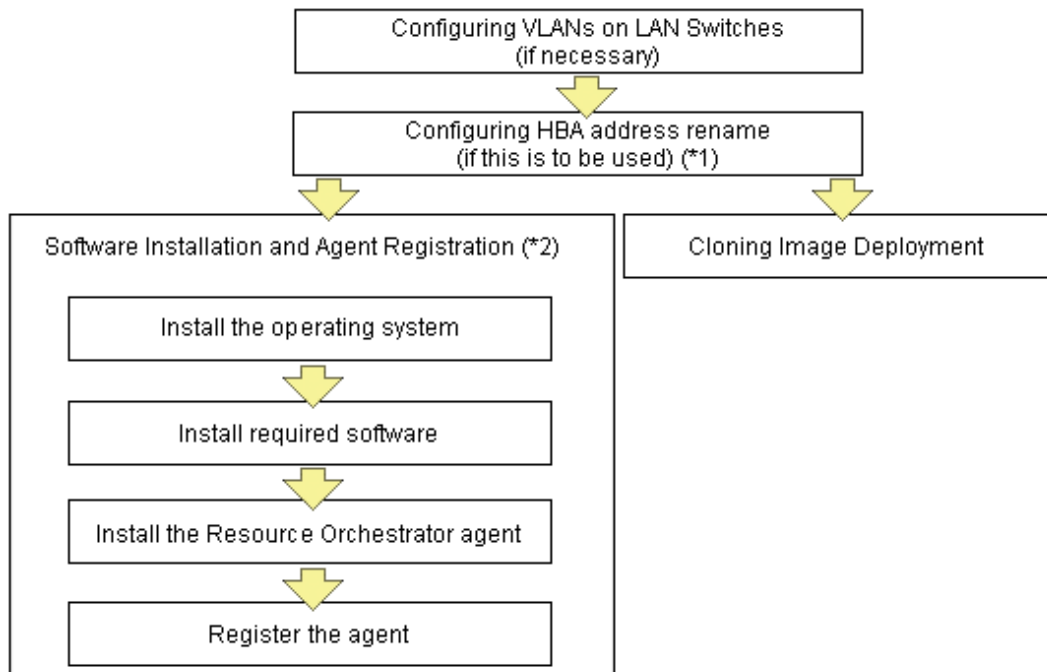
Configuring VLANs on LAN Switches (if necessary)

Configuring HBA address rename (if this is to be used) (*1)

Software Installation and Agent Registration (*2)

Install the operating system

Install required software

Install the Resource Orchestrator agent

Register the agent

Cloning Image Deployment